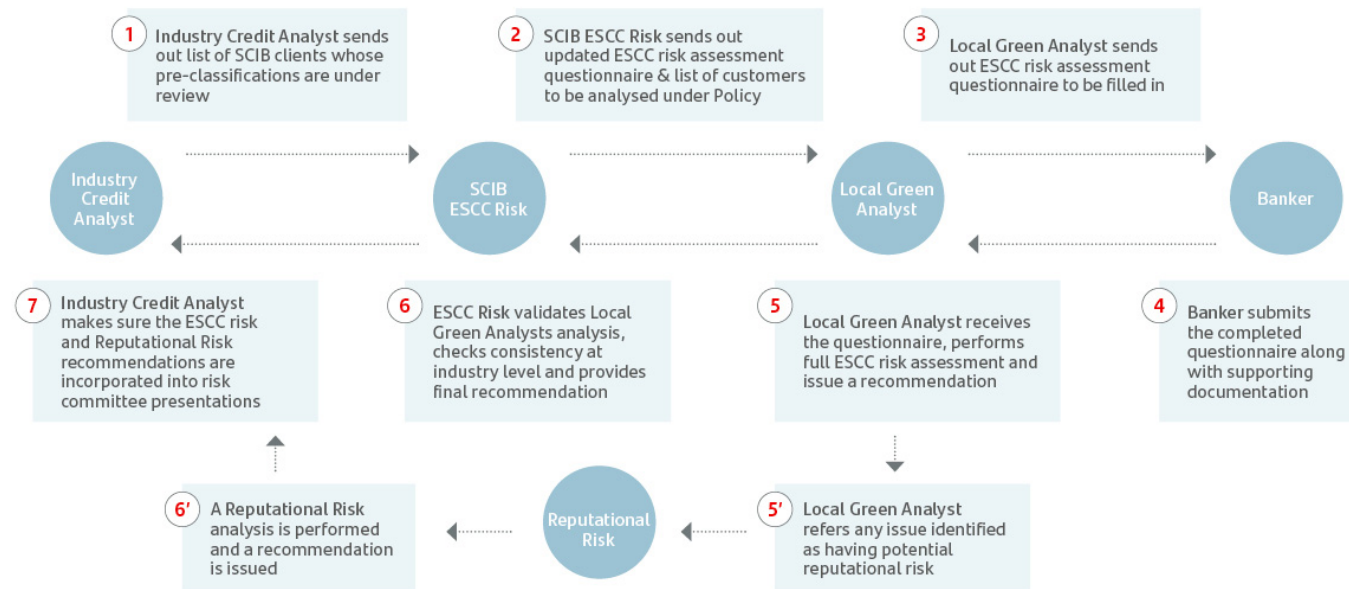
1 Industry Credit Analyst sends out list of SCIB clients whose pre-classifications are under review

2 SCIB ESCC Risk sends out updated ESCC risk assessment questionnaire & list of customers to be analysed under Policy

3 Local Green Analyst sends out ESCC risk assessment questionnaire to be filled in

Industry Credit Analyst

SCIB ESCC Risk

Local Green Analyst

Banker

7 Industry Credit Analyst makes sure the ESCC risk and Reputational Risk recommendations are incorporated into risk committee presentations

6 ESCC Risk validates Local Green Analysts analysis, checks consistency at industry level and provides final recommendation

5 Local Green Analyst receives the questionnaire, performs full ESCC risk assessment and issue a recommendation

4 Banker submits the completed questionnaire along with supporting documentation

6' A Reputational Risk analysis is performed and a recommendation is issued

Reputational Risk

5' Local Green Analyst refers any issue identified as having potential reputational risk